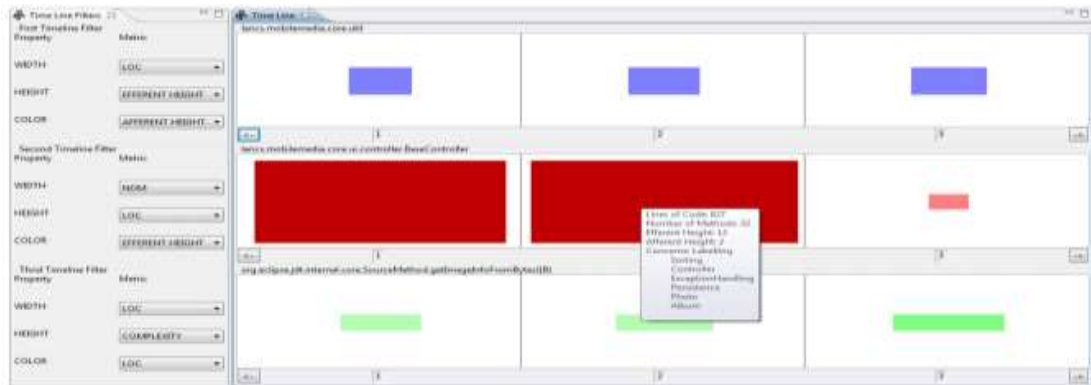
Time Line Filters

First Timeline Filter Property | Metric
WIDTH | LOC
HEIGHT | EFFERENT HEIGHT
COLOR | AFFERENT HEIGHT

Second Timeline Filter Property | Metric
WIDTH | NOM
HEIGHT | LOC
COLOR | EFFERENT HEIGHT

Third Timeline Filter Property | Metric
WIDTH | LOC
HEIGHT | COMPLEXITY
COLOR | LOC

Time Line

lancs.mobilemedia.core.util

<< 1 2 3 >>

lancs.mobilemedia.core.ui.controller.BaseController

Lines of Code: 837
Number of Methods: 32
Efferent Height: 13
Afferent Height: 2
Concerns Labeling
Sorting
Controller
ExceptionHandling
Persistence
Photo
Album

<< 1 3 >>

org.eclipse.jdt.internal.core.SourceMethod.getImageInfoFromBytes(B)

<< 1 2 3 >>